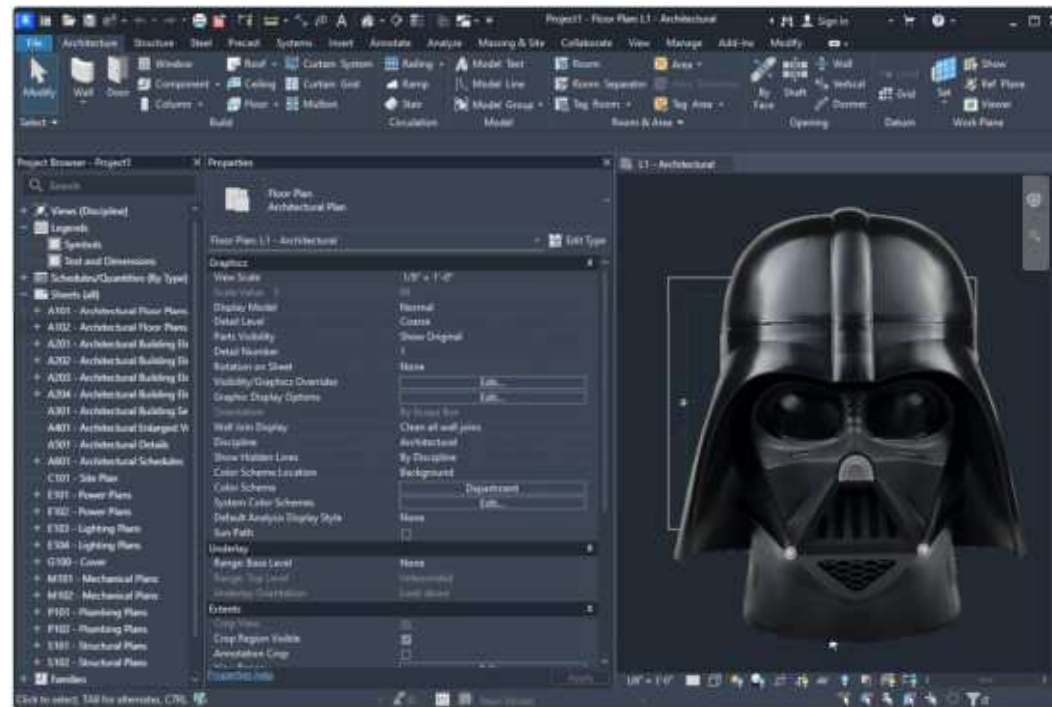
Project1 - Floor Plan: L1 - Architectural
Sign In

File Architecture Structure Steel Precast Systems Insert Annotate Analyze Massing & Site Collaborate View Manage Add-Ins Modify

Modify Wall Door Window Component Column Roof Ceiling Floor Curtain System Curtain Grid Mullion Railing Ramp Stair Model Text Model Line Model Group Room Room Separator Tag Room Area Tag Area By Face Shaft Wall Vertical Dormer Grid Set Show Ref Plane Viewer
Select Build Circulation Model Room & Area Opening Datum Work Plane

Project Browser - Project1
Search
Views (Discipline)
Legends
Symbols
Text and Dimensions
Schedules/Quantities (By Type)
Sheets (all)
A101 - Architectural Floor Plans
A102 - Architectural Floor Plans
A201 - Architectural Building Ele
A202 - Architectural Building Ele
A203 - Architectural Building Ele
A204 - Architectural Building Ele
A301 - Architectural Building Se
A401 - Architectural Enlarged V
A501 - Architectural Details
A601 - Architectural Schedules
C101 - Site Plan
E101 - Power Plans
E102 - Power Plans
E103 - Lighting Plans
E104 - Lighting Plans
G100 - Cover
M101 - Mechanical Plans
M102 - Mechanical Plans
P101 - Plumbing Plans
P102 - Plumbing Plans
S101 - Structural Plans
S102 - Structural Plans
Families

Properties
Floor Plan
Architectural Plan
Floor Plan: L1 - Architectural
Edit Type
Graphics
View Scale 1/8" = 1'-0"
Scale Value 1: 96
Display Model Normal
Detail Level Coarse
Parts Visibility Show Original
Detail Number 1
Rotation on Sheet None
Visibility/Graphics Overrides Edit...
Graphic Display Options Edit...
Orientation Project North
Wall Join Display Clean all wall joins
Discipline Architectural
Show Hidden Lines By Discipline
Color Scheme Location Background
Color Scheme Department
System Color Schemes Edit...
Default Analysis Display Style None
Sun Path
Underlay
Range: Base Level None
Range: Top Level Unbounded
Underlay Orientation Look down
Extents
Crop View
Crop Region Visible
Annotation Crop
Properties help
Apply

L1 - Architectural
1/8" = 1'-0"

Click to select, TAB for alternates, CTRL